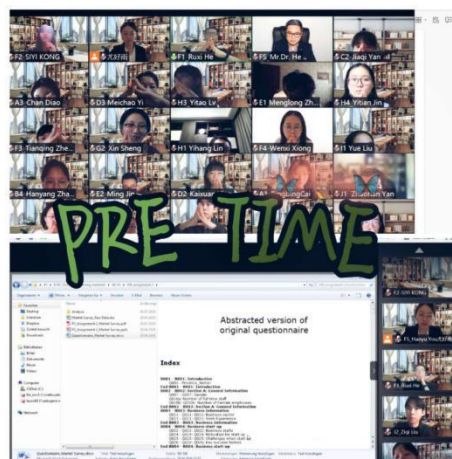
F2 SIYI KONG
F1 Ruxi He
F5 Mr.Dr. He
C2 Jiaqi Yan
A3 Chan Diao
D3 Meichao Yi
H3 Yitao Lv
E1 Menglong Zh...
H4 Yitian Jin
F3 Tianqing Zhe...
G2 Xin Sheng
H1 Yihang Lin
F4 Wenxi Xiong
I1 Yue Liu
B4 Hanyang Zha...
E2 Ming Jin
J1 Zhaohan Yan
D2 Kaixuan

PRE TIME

Abstracted version of original questionnaire

Index

F2 SIYI KONG
F5 Haopei You
F1 Ruxi He
I2 Ziqi Liu